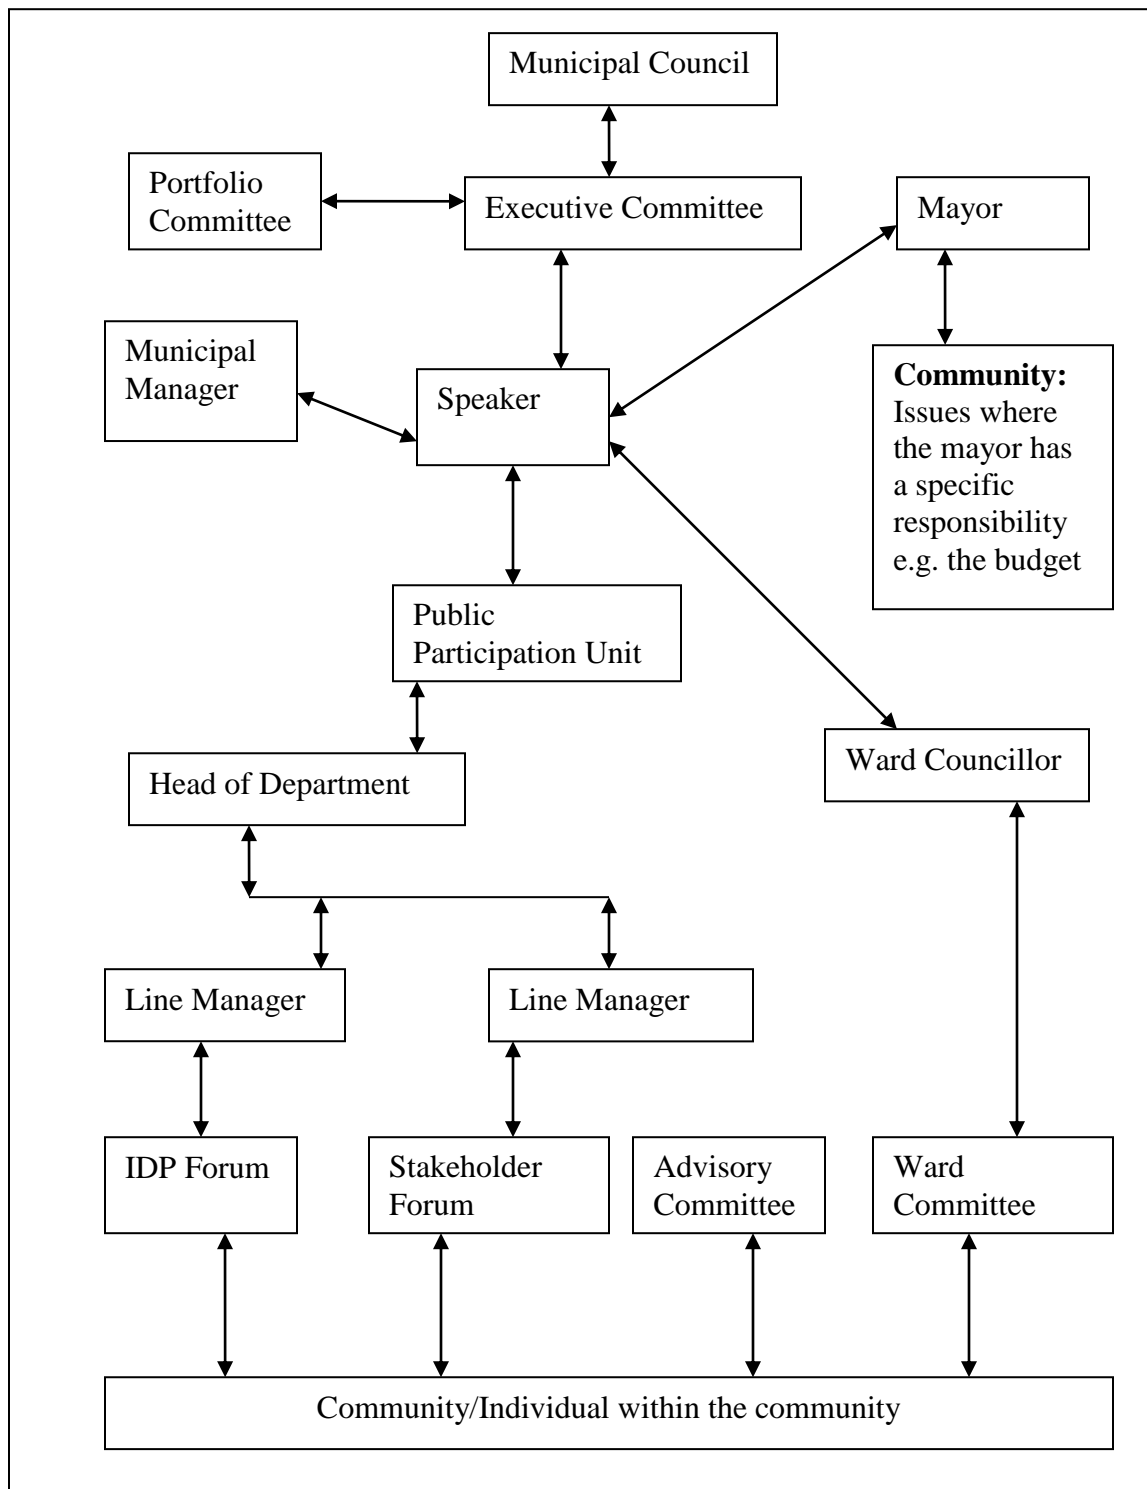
Municipal Council

Portfolio Committee

Executive Committee

Mayor

Municipal Manager

Speaker

**Community:** Issues where the mayor has a specific responsibility e.g. the budget

Public Participation Unit

Ward Councillor

Head of Department

Line Manager

Line Manager

IDP Forum

Stakeholder Forum

Advisory Committee

Ward Committee

Community/Individual within the community